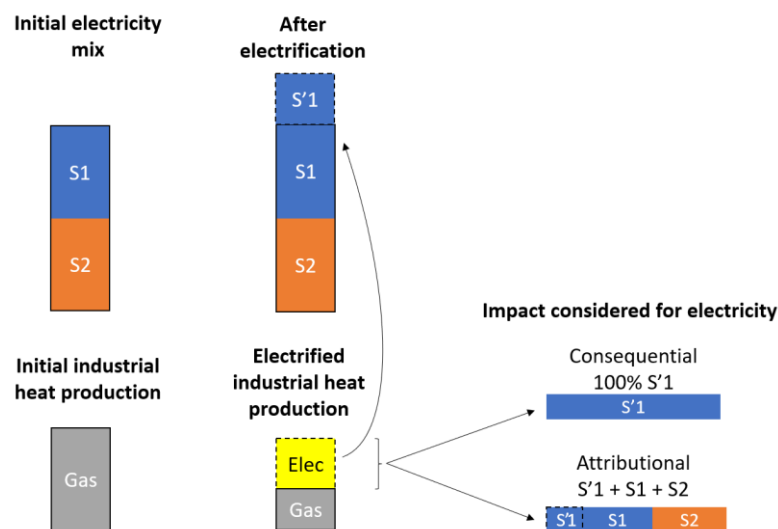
Initial electricity mix

After electrification

S'1

S1

S1

S2

S2

Impact considered for electricity

Initial industrial heat production

Electrified industrial heat production

Consequential
100% S'1

S'1

Gas

Elec

Attributional
S'1 + S1 + S2

Gas

S'1

S1

S2